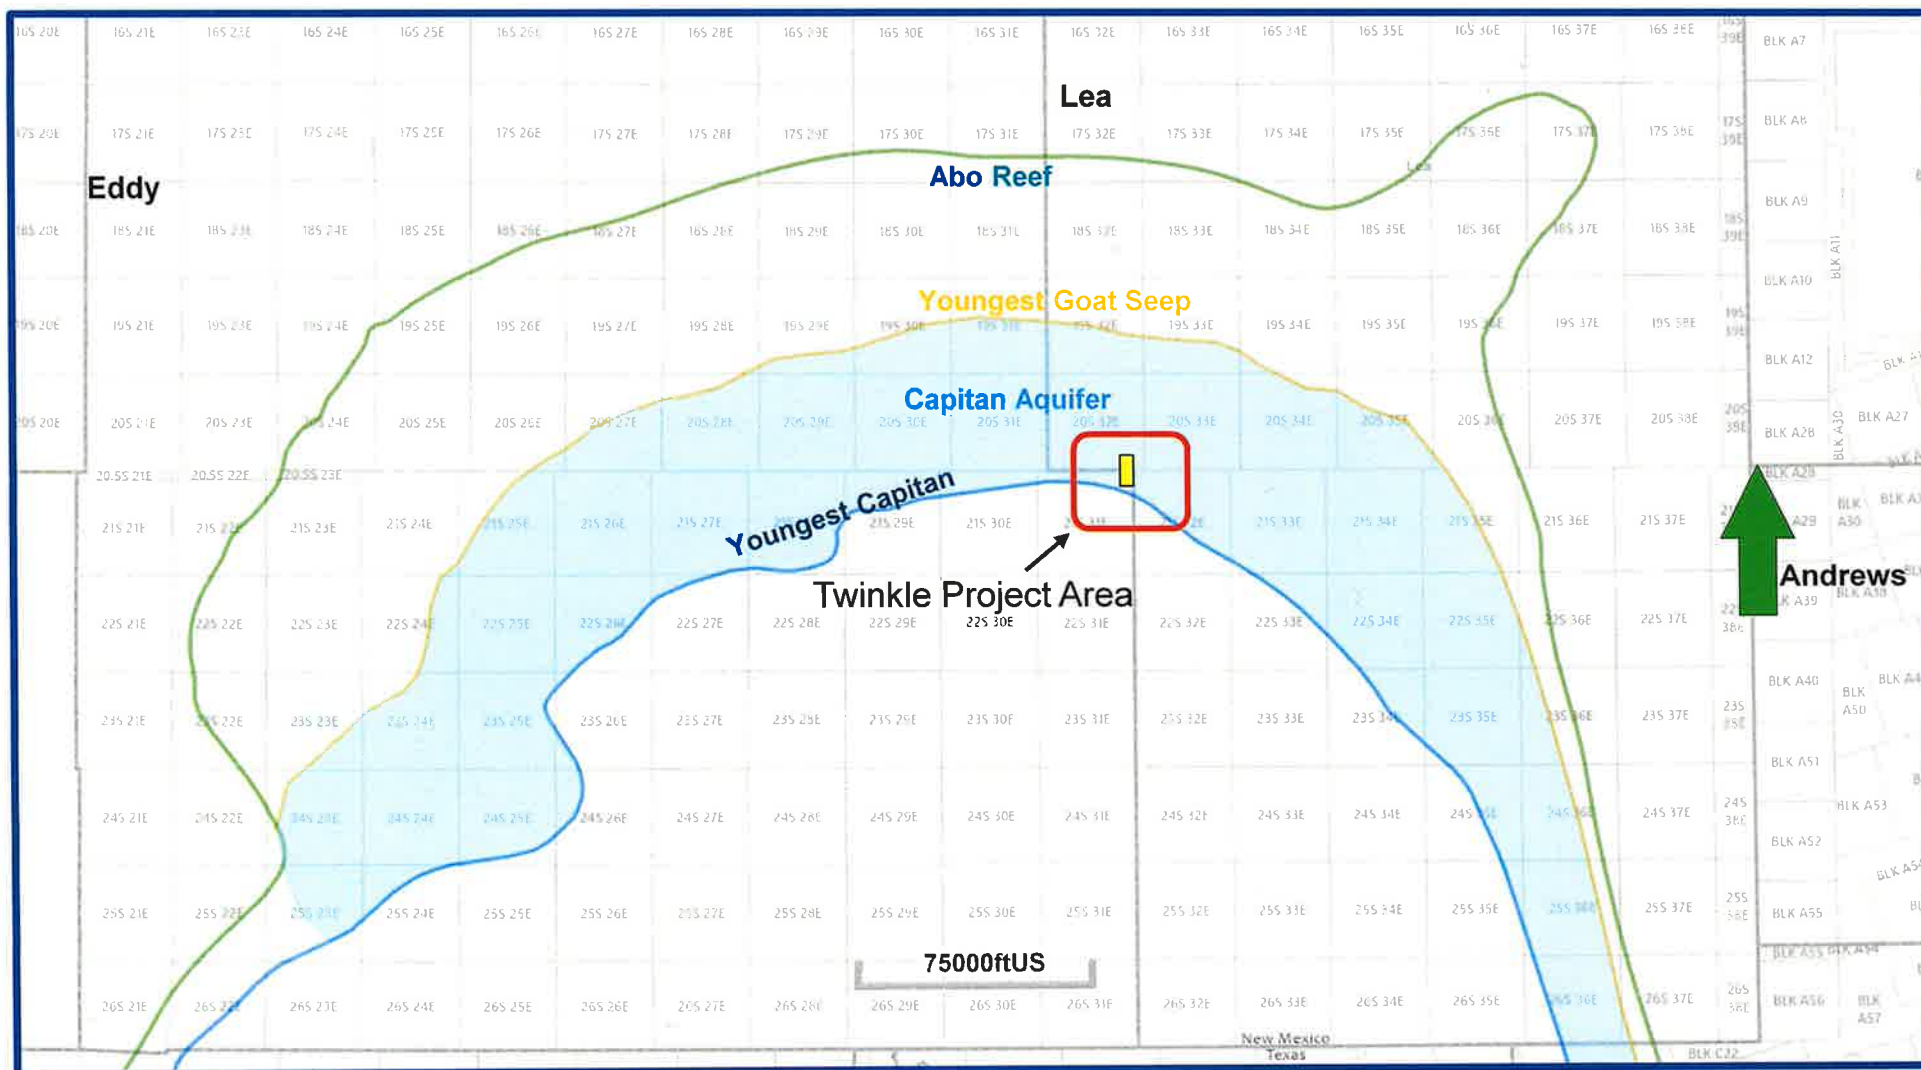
16S 20E 16S 21E 16S 23E 16S 24E 16S 25E 16S 26E 16S 27E 16S 28E 16S 29E 16S 30E 16S 31E 16S 32E 16S 33E 16S 34E 16S 35E 16S 36E 16S 37E 16S 38E BLK A7

Lea

17S 20E 17S 21E 17S 23E 17S 24E 17S 25E 17S 26E 17S 27E 17S 28E 17S 29E 17S 30E 17S 31E 17S 32E 17S 33E 17S 34E 17S 35E 17S 36E 17S 37E 17S 38E BLK A8

Eddy

Abo Reef

18S 20E 18S 21E 18S 23E 18S 24E 18S 25E 18S 26E 18S 27E 18S 28E 18S 29E 18S 30E 18S 31E 18S 32E 18S 33E 18S 34E 18S 35E 18S 36E 18S 37E 18S 38E BLK A9 BLK A10 BLK A11

Youngest Goat Seep

19S 20E 19S 21E 19S 23E 19S 24E 19S 25E 19S 26E 19S 27E 19S 28E 19S 29E 19S 30E 19S 31E 19S 32E 19S 33E 19S 34E 19S 35E 19S 36E 19S 37E 19S 38E BLK A12

Capitan Aquifer

20S 20E 20S 21E 20S 23E 20S 24E 20S 25E 20S 26E 20S 27E 20S 28E 20S 29E 20S 30E 20S 31E 20S 32E 20S 33E 20S 34E 20S 35E 20S 36E 20S 37E 20S 38E BLK A28 BLK A30 BLK A27

20.5S 21E 20.5S 22E 20.5S 23E

Youngest Capitan

21S 21E 21S 22E 21S 23E 21S 24E 21S 25E 21S 26E 21S 27E 21S 29E 21S 30E 21S 31E 21S 32E 21S 33E 21S 34E 21S 35E 21S 36E 21S 37E BLK A29 BLK A30

Twinkle Project Area

Andrews

22S 21E 22S 22E 22S 23E 22S 24E 22S 25E 22S 26E 22S 27E 22S 28E 22S 29E 22S 30E 22S 31E 22S 32E 22S 33E 22S 34E 22S 35E 22S 36E 22S 37E BLK A39

23S 21E 23S 22E 23S 23E 23S 24E 23S 25E 23S 26E 23S 27E 23S 28E 23S 29E 23S 30E 23S 31E 23S 32E 23S 33E 23S 34E 23S 35E 23S 36E 23S 37E BLK A40 BLK A50

24S 21E 24S 22E 24S 23E 24S 24E 24S 25E 24S 26E 24S 27E 24S 28E 24S 29E 24S 30E 24S 31E 24S 32E 24S 33E 24S 34E 24S 35E 24S 36E 24S 37E BLK A51 BLK A53 BLK A52

25S 21E 25S 22E 25S 23E 25S 24E 25S 25E 25S 26E 25S 27E 25S 28E 25S 29E 25S 30E 25S 31E 25S 32E 25S 33E 25S 34E 25S 35E 25S 36E 25S 37E BLK A55

75000ftUS

26S 21E 26S 22E 26S 23E 26S 24E 26S 25E 26S 26E 26S 27E 26S 28E 26S 29E 26S 30E 26S 31E 26S 32E 26S 33E 26S 34E 26S 35E 26S 36E 26S 37E BLK A56 BLK A57

New Mexico
Texas
BLK C22